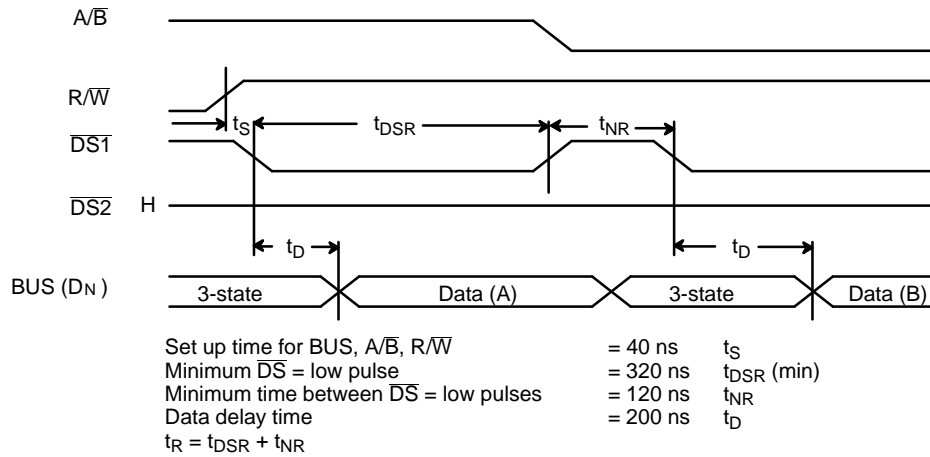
$A/\overline{B}$

$R/\overline{W}$

$t_S$ $t_{DSR}$ $t_{NR}$

$\overline{DS1}$

$\overline{DS2}$ H

$t_D$ $t_D$

BUS ($D_N$) 3-state Data (A) 3-state Data (B)

Set up time for BUS, $A/\overline{B}$, $R/\overline{W}$ = 40 ns $t_S$
Minimum $\overline{DS}$ = low pulse = 320 ns $t_{DSR}$ (min)
Minimum time between $\overline{DS}$ = low pulses = 120 ns $t_{NR}$
Data delay time = 200 ns $t_D$
$t_R = t_{DSR} + t_{NR}$